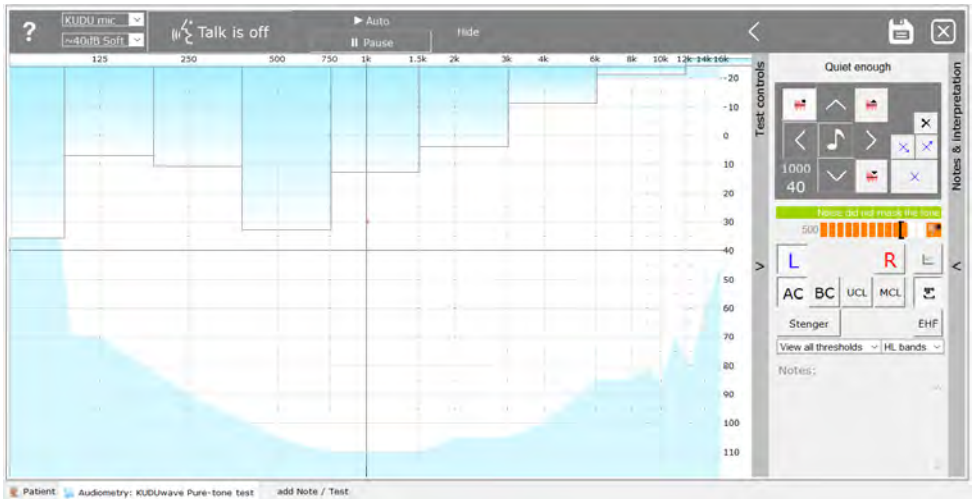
?
KUDU mic
~40dB Soft
Talk is off
▶ Auto
⏸ Pause
Hide
<
125
250
500
750
1k
1.5k
2k
3k
4k
6k
8k
10k
12k
14k
16k
-20
-10
0
10
20
30
40
50
60
70
80
90
100
110
Test controls
>
Quiet enough
1000
40
Noise did not mask the tone
500
L
R
AC
BC
UCL
MCL
Stenger
EHF
View all thresholds
HL bands
Notes:
Notes & interpretation
<
Patient
Audiometry: KUDUwave Pure-tone test
add Note / Test